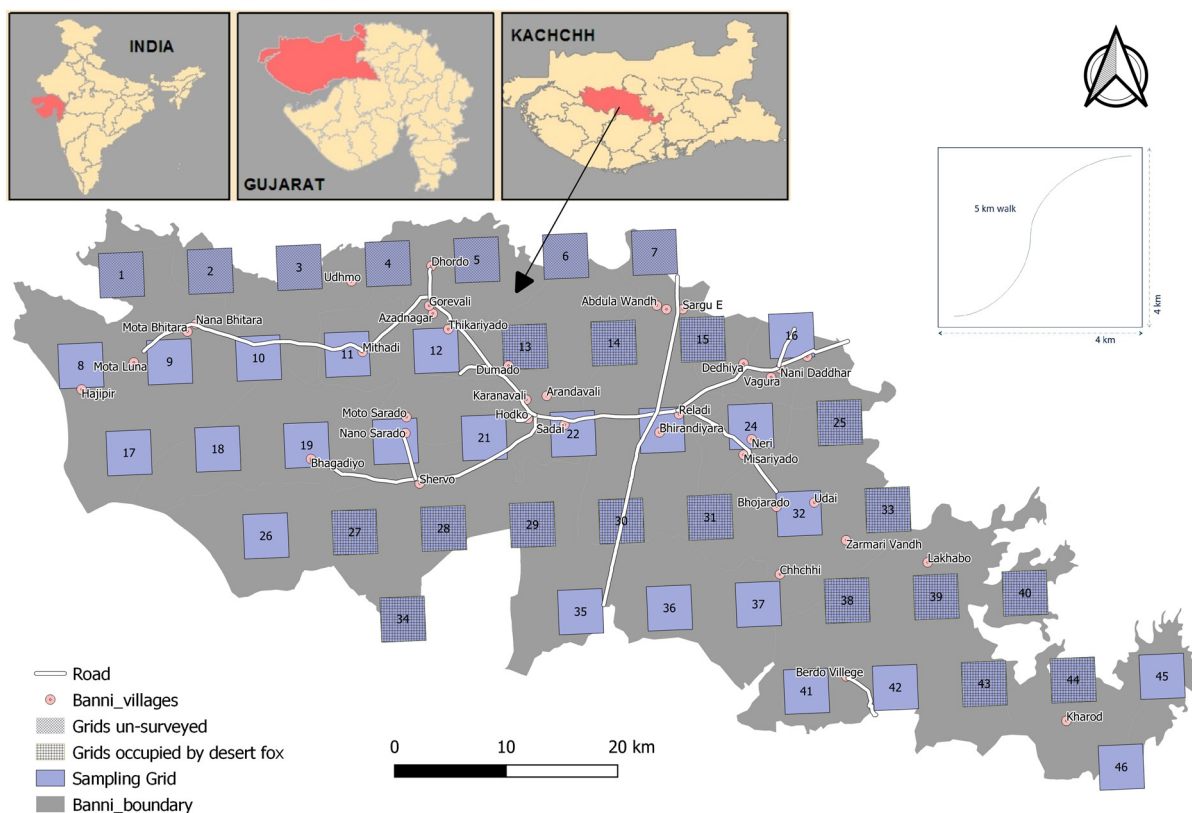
INDIA

GUJARAT

KACHCHH

5 km walk

4 km

4 km

1 2 3 Udhmo 4 Dhordo 5 6 7

Gorevali

Abdula Wandh Sargu E

Mota Bhitara Nana Bhitara

Azadnagar Thikariyado

13 14 15 16

8 Mota Luna 9 10 11 Mithadi 12

Dedhiya

Nani Daddhar

Hajipir

Dumado

Vagura

Arandavali

Karanavali

Moto Sarado

Hodko Reladi

25

Nano Sarado

Sadai 22

24

17 18 19 21

Bhirandiyara

Neri

Bhagadiyo

Misariyado

Shervo

Bhojarado Udai

33

26 27 28 29 30 31 32

Zarmari Vandh

Lakhabo

Chhchhi

40

35 36 37 38 39

34

Berdo Village

45

41 42 43 44

Kharod

46

Road

Banni_villages

Grids un-surveyed

Grids occupied by desert fox

Sampling Grid

Banni_boundary

0 10 20 km